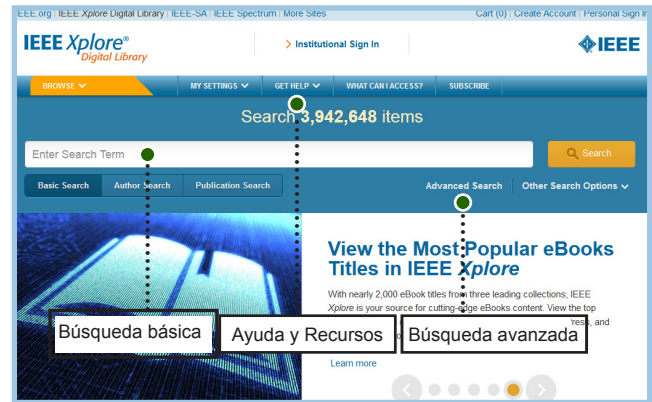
IEEE.org | IEEE Xplore Digital Library | IEEE-SA | IEEE Spectrum | More Sites

Cart (0) | Create Account | Personal Sign In

IEEE Xplore® Digital Library

> Institutional Sign In

IEEE

BROWSE

MY SETTINGS

GET HELP

WHAT CAN I ACCESS?

SUBSCRIBE

Search 3,942,648 items

Enter Search Term

Search

Basic Search

Author Search

Publication Search

Advanced Search

Other Search Options

View the Most Popular eBooks Titles in IEEE Xplore

With nearly 2,000 eBook titles from three leading collections, IEEE Xplore is your source for cutting-edge eBooks content. View the top

Yes... and

Learn more

Búsqueda básica

Ayuda y Recursos

Búsqueda avanzada